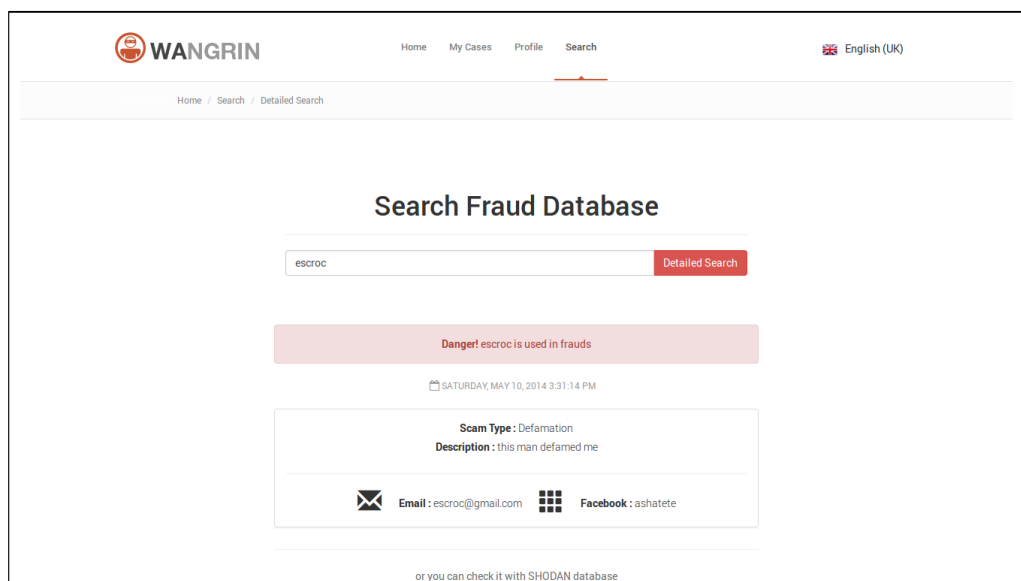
WANGRIN

Home My Cases Profile Search

English (UK)

Home / Search / Detailed Search

Search Fraud Database

escroc

Detailed Search

Danger! escroc is used in frauds

SATURDAY, MAY 10, 2014 3:31:14 PM

Scam Type : Defamation
Description : this man defamed me

Email : escroc@gmail.com Facebook : ashatete

or you can check it with SHODAN database